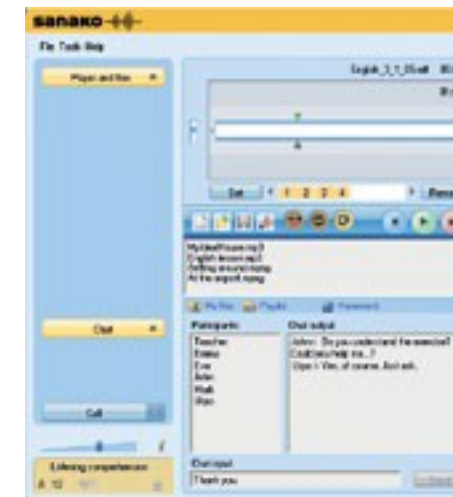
sanako

File Tools Help

Players and files

English_3_1_05.wav

Set 1 2 3 4

MyIdealHouse.mp3
English lesson.mp3
Getting around.mp3
At the airport.mp3

My files Playlist Homework

Participants
Teacher
Emma
Eva
John
Matt
Olga

Chat output
John: Do you understand the exercise? Could you help me...?
Olga: Yes, of course. Just ask.

Chat

Call

Listening comprehension

Chat input
Thank you